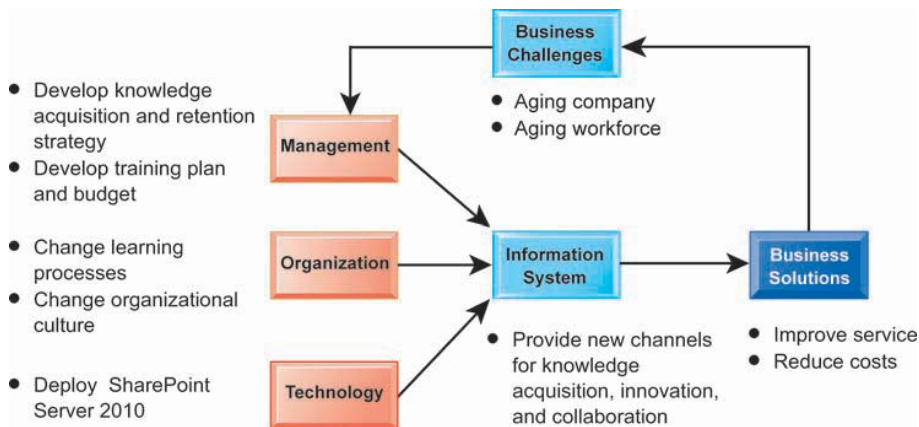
Business Challenges

• Aging company
• Aging workforce

• Develop knowledge acquisition and retention strategy
• Develop training plan and budget

Management

• Change learning processes
• Change organizational culture

Organization

• Deploy SharePoint Server 2010

Technology

Information System

• Provide new channels for knowledge acquisition, innovation, and collaboration

Business Solutions

• Improve service
• Reduce costs